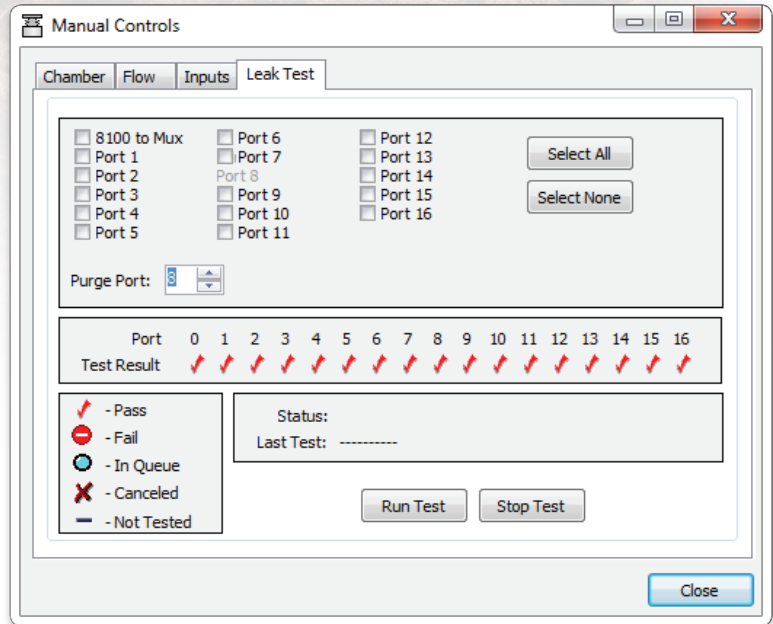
Manual Controls

Chamber Flow Inputs Leak Test

8100 to Mux
Port 1
Port 2
Port 3
Port 4
Port 5

Port 6
Port 7
Port 8
Port 9
Port 10
Port 11

Port 12
Port 13
Port 14
Port 15
Port 16

Select All
Select None

Purge Port: 8

| Port | 0 | 1 | 2 | 3 | 4 | 5 | 6 | 7 | 8 | 9 | 10 | 11 | 12 | 13 | 14 | 15 | 16 |
|---|---|---|---|---|---|---|---|---|---|---|---|---|---|---|---|---|---|
| Test Result | ✓ | ✓ | ✓ | ✓ | ✓ | ✓ | ✓ | ✓ | ✓ | ✓ | ✓ | ✓ | ✓ | ✓ | ✓ | ✓ | ✓ |

- Pass
- Fail
- In Queue
- Canceled
- Not Tested

Status:
Last Test: ----------

Run Test
Stop Test

Close